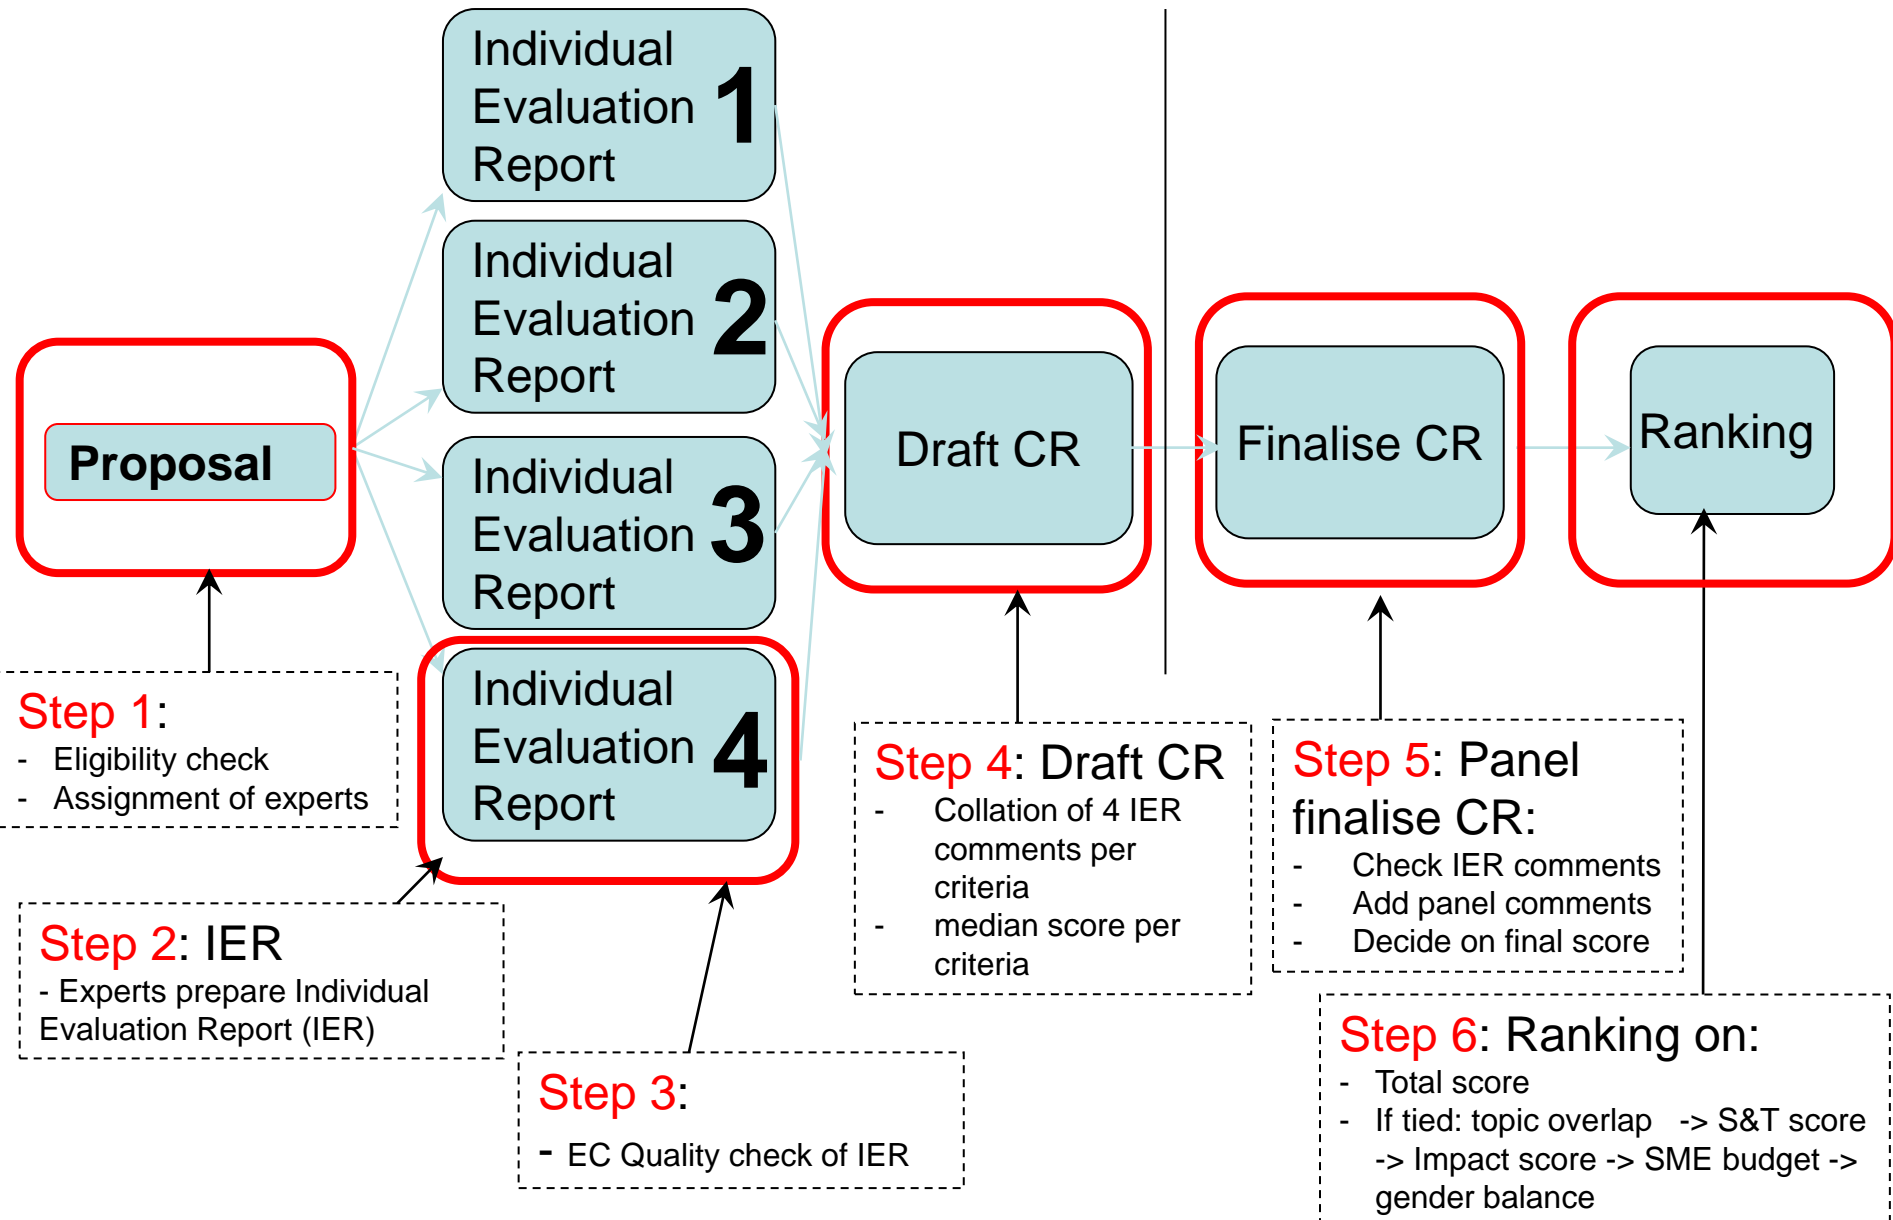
Individual Evaluation Report 1

Individual Evaluation Report 2

Individual Evaluation Report 3

Individual Evaluation Report 4

Proposal

Draft CR

Finalise CR

Ranking

Step 1:
- Eligibility check
- Assignment of experts

Step 2: IER
- Experts prepare Individual Evaluation Report (IER)

Step 3:
- EC Quality check of IER

Step 4: Draft CR
- Collation of 4 IER comments per criteria
- median score per criteria

Step 5: Panel finalise CR:
- Check IER comments
- Add panel comments
- Decide on final score

Step 6: Ranking on:
- Total score
- If tied: topic overlap -> S&T score -> Impact score -> SME budget -> gender balance